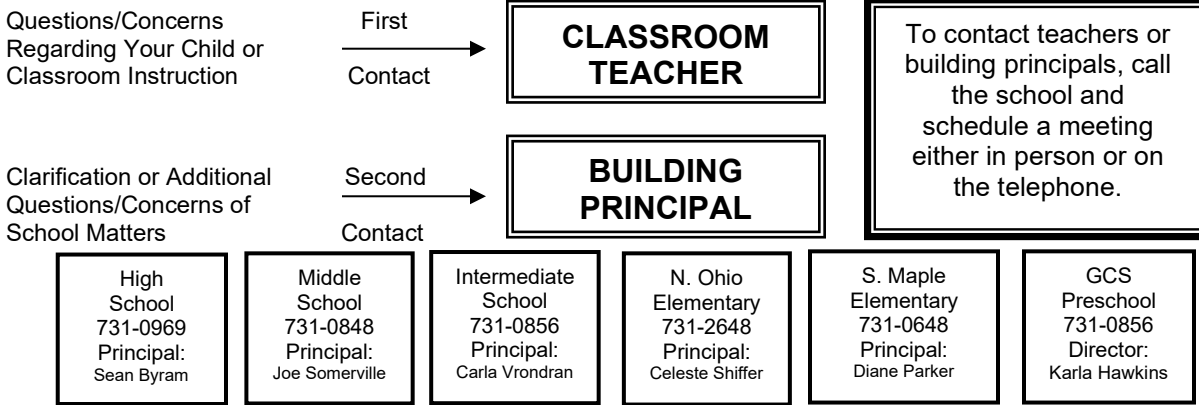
Questions/Concerns Regarding Your Child or Classroom Instruction

First Contact

CLASSROOM TEACHER

To contact teachers or building principals, call the school and schedule a meeting either in person or on the telephone.

Clarification or Additional Questions/Concerns of School Matters

Second Contact

BUILDING PRINCIPAL

High School
731-0969
Principal:
Sean Byram

Middle School
731-0848
Principal:
Joe Somerville

Intermediate School
731-0856
Principal:
Carla Vrondran

N. Ohio Elementary
731-2648
Principal:
Celeste Shiffer

S. Maple Elementary
731-0648
Principal:
Diane Parker

GCS Preschool
731-0856
Director:
Karla Hawkins